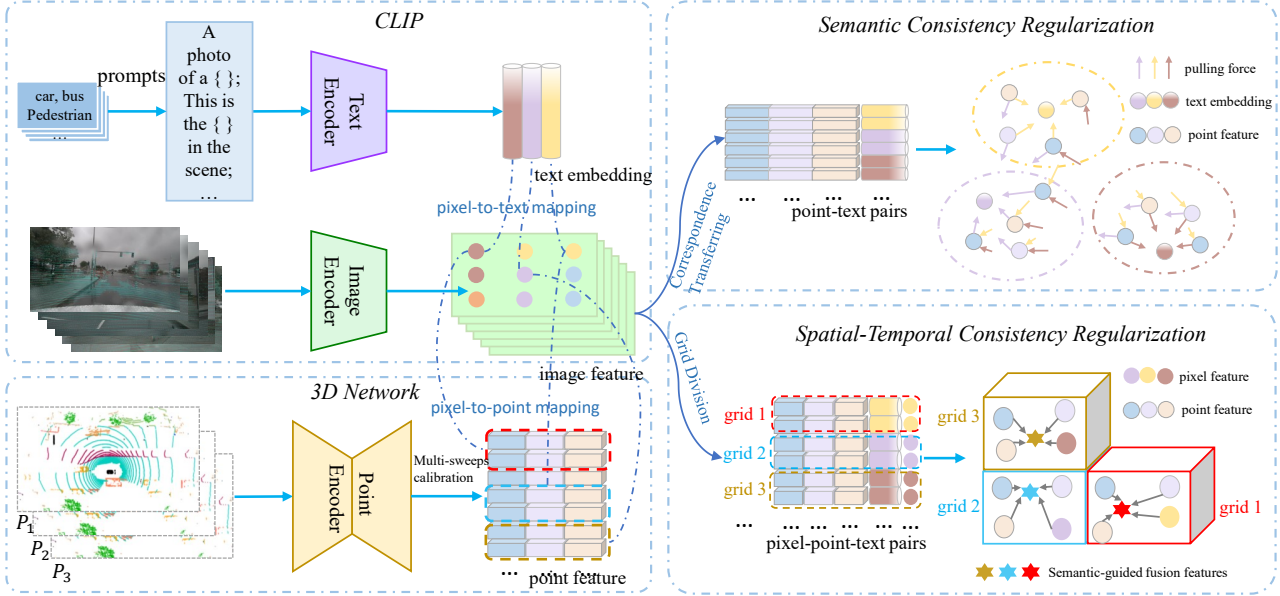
CLIP

car, bus
Pedestrian
...

prompts

A photo of a { }; This is the { } in the scene; ...

Text Encoder

text embedding

pixel-to-text mapping

Image Encoder

image feature

3D Network

pixel-to-point mapping

$P_1$
$P_2$
$P_3$

Point Encoder

Multi-sweeps calibration

... point feature

Correspondence Transferring

Grid Division

Semantic Consistency Regularization

pulling force
text embedding
point feature

... ... ... ...
point-text pairs

Spatial-Temporal Consistency Regularization

pixel feature
point feature

grid 1
grid 2
grid 3

... ... ... ... ...
pixel-point-text pairs

grid 3
grid 2
grid 1

Semantic-guided fusion features